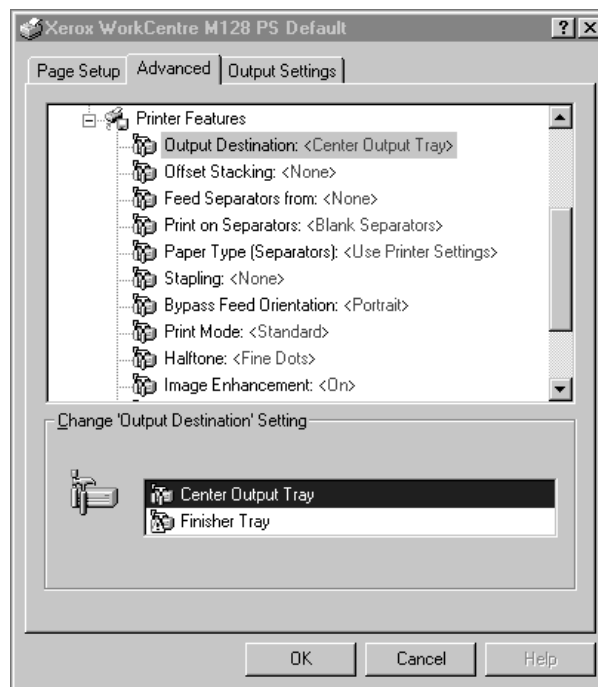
Xerox WorkCentre M128 PS Default

?

X

Page Setup

Advanced

Output Settings

Printer Features

Output Destination: <Center Output Tray>

Offset Stacking: <None>

Feed Separators from: <None>

Print on Separators: <Blank Separators>

Paper Type (Separators): <Use Printer Settings>

Stapling: <None>

Bypass Feed Orientation: <Portrait>

Print Mode: <Standard>

Halftone: <Fine Dots>

Image Enhancement: <On>

Change 'Output Destination' Setting

Center Output Tray

Finisher Tray

OK

Cancel

Help